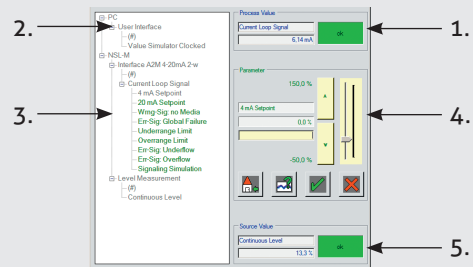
2.

3.

PC
User Interface
(#)
Value Simulator Clocked
NSL-M
Interface A2M 4-20mA 2-w
(#)
Current Loop Signal
4 mA Setpoint
20 mA Setpoint
Wrng-Sig: no Media
Err-Sig: Global Failure
Underrange Limit
Overrange Limit
Err-Sig: Underflow
Err-Sig: Overflow
Signaling Simulation
Level Measurement
(#)
Continuous Level

Process Value
Current Loop Signal
6,14 mA
ok

Parameter
150,0 %
4 mA Setpoint
0,0 %
-50,0 %

Source Value
Continuous Level
13,3 %
ok

1.

4.

5.